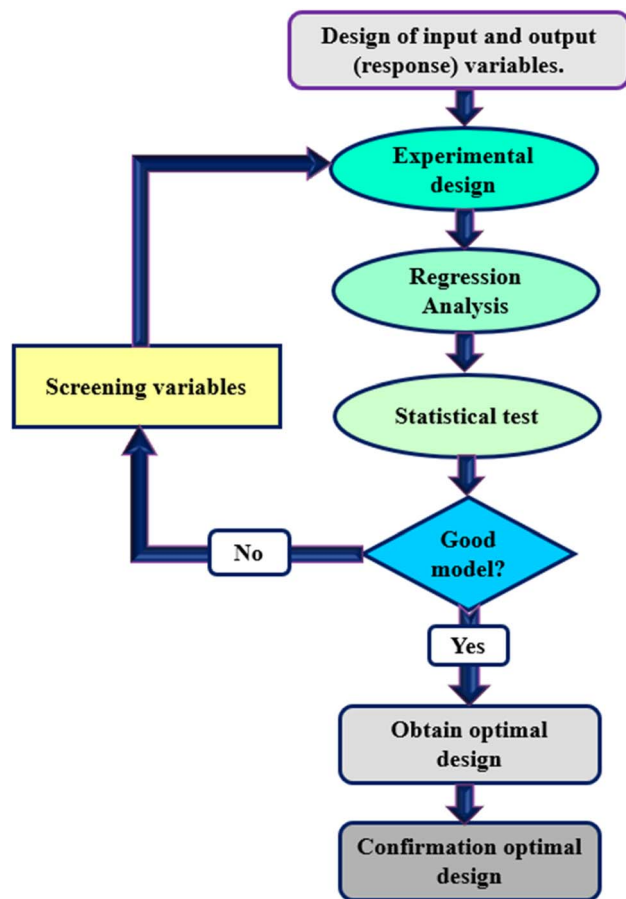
Design of input and output (response) variables.

Experimental design

Regression Analysis

Statistical test

Screening variables

No

Good model?

Yes

Obtain optimal design

Confirmation optimal design